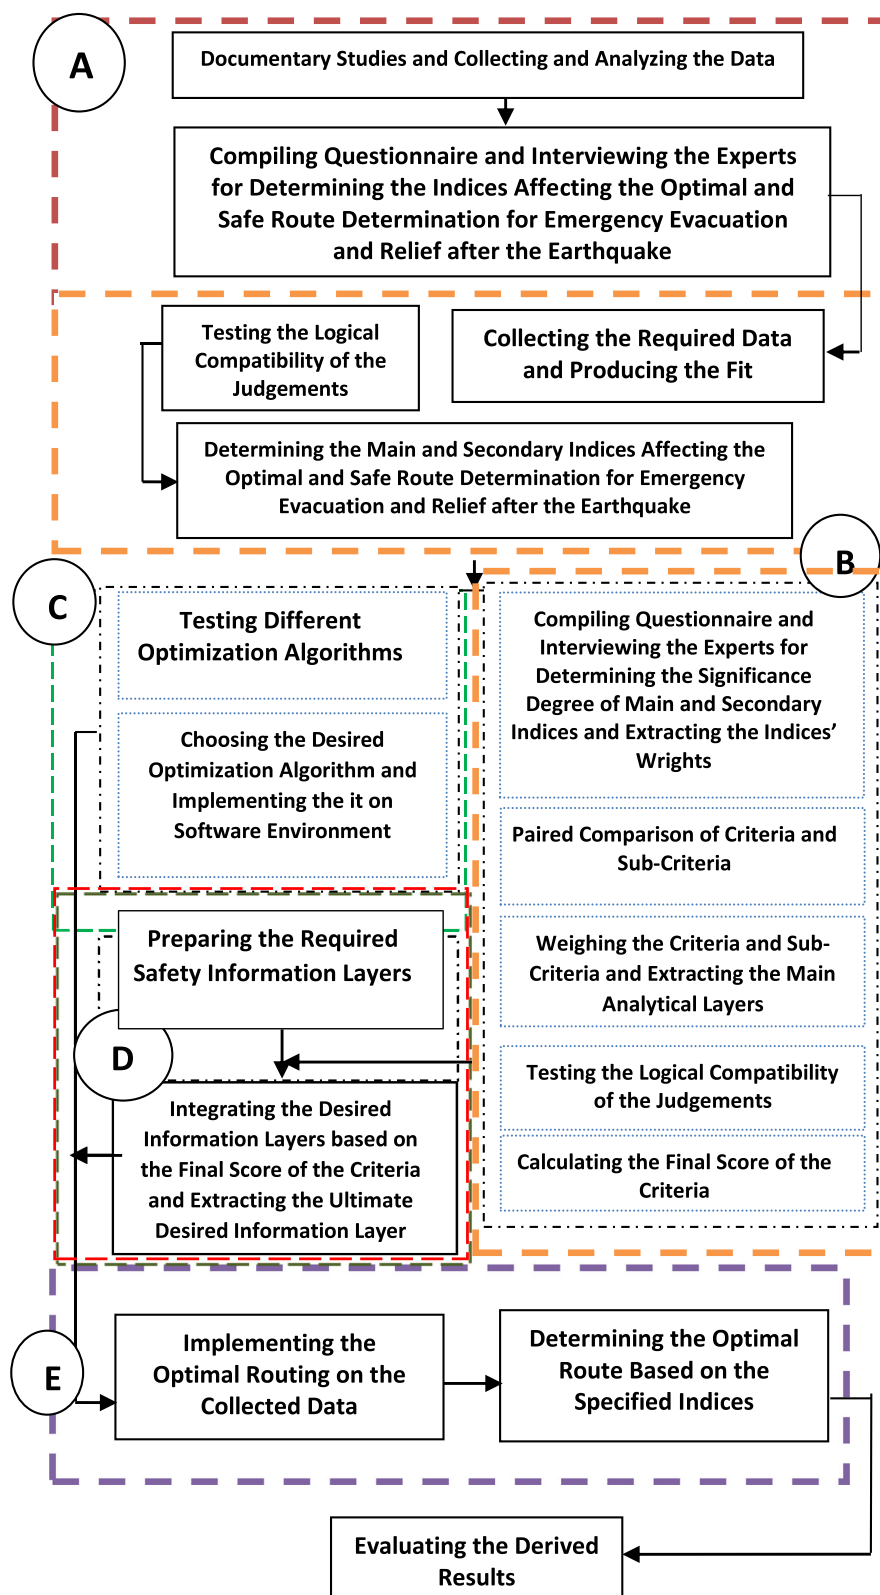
A

Documentary Studies and Collecting and Analyzing the Data

Compiling Questionnaire and Interviewing the Experts for Determining the Indices Affecting the Optimal and Safe Route Determination for Emergency Evacuation and Relief after the Earthquake

Testing the Logical Compatibility of the Judgements

Collecting the Required Data and Producing the Fit

Determining the Main and Secondary Indices Affecting the Optimal and Safe Route Determination for Emergency Evacuation and Relief after the Earthquake

B

C

Testing Different Optimization Algorithms

Choosing the Desired Optimization Algorithm and Implementing the it on Software Environment

Compiling Questionnaire and Interviewing the Experts for Determining the Significance Degree of Main and Secondary Indices and Extracting the Indices' Wrights

Paired Comparison of Criteria and Sub-Criteria

Preparing the Required Safety Information Layers

Weighing the Criteria and Sub-Criteria and Extracting the Main Analytical Layers

D

Integrating the Desired Information Layers based on the Final Score of the Criteria and Extracting the Ultimate Desired Information Layer

Testing the Logical Compatibility of the Judgements

Calculating the Final Score of the Criteria

E

Implementing the Optimal Routing on the Collected Data

Determining the Optimal Route Based on the Specified Indices

Evaluating the Derived Results